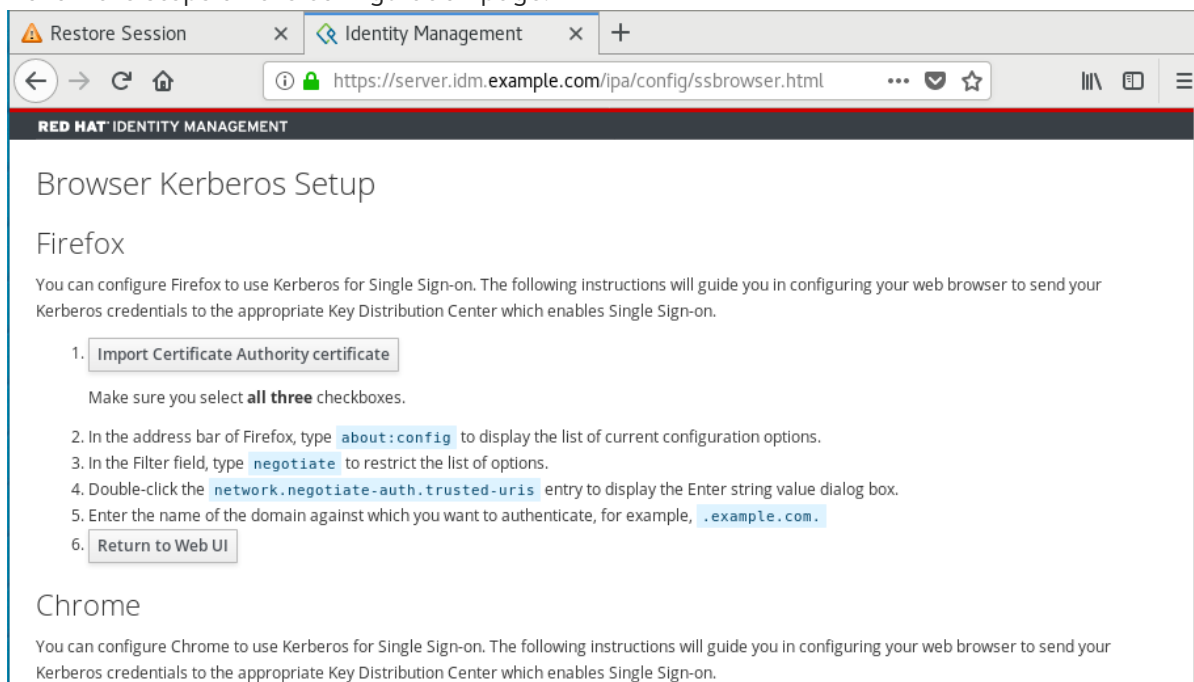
Restore Session × Identity Management × +

https://server.idm.example.com/ipa/config/ssbrowser.html

RED HAT IDENTITY MANAGEMENT

Browser Kerberos Setup

Firefox

You can configure Firefox to use Kerberos for Single Sign-on. The following instructions will guide you in configuring your web browser to send your Kerberos credentials to the appropriate Key Distribution Center which enables Single Sign-on.

1. Import Certificate Authority certificate

Make sure you select **all three** checkboxes.

2. In the address bar of Firefox, type `about:config` to display the list of current configuration options.
3. In the Filter field, type `negotiate` to restrict the list of options.
4. Double-click the `network.negotiate-auth.trusted-uris` entry to display the Enter string value dialog box.
5. Enter the name of the domain against which you want to authenticate, for example, `.example.com.`
6. Return to Web UI

Chrome

You can configure Chrome to use Kerberos for Single Sign-on. The following instructions will guide you in configuring your web browser to send your Kerberos credentials to the appropriate Key Distribution Center which enables Single Sign-on.